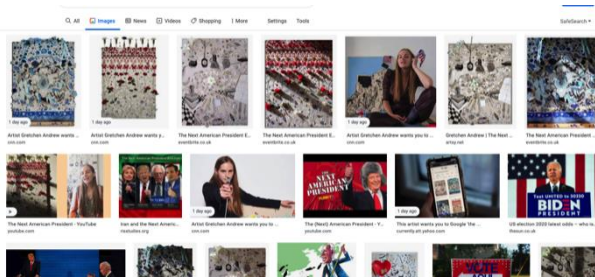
All Images News Videos Shopping More Settings Tools SafeSearch

1 day ago
Artist Gretchen Andrew wants yo...
cnn.com

Artist Gretchen Andrew wants y...
cnn.com

1 day ago
The Next American President E...
eventbrite.co.uk

1 day ago
The Next American President E...
eventbrite.co.uk

1 day ago
Artist Gretchen Andrew wants you to ...
cnn.com

Gretchen Andrew | The Next ...
artsy.net

The Next American President E...
eventbrite.co.uk

The Next American President - YouTube
youtube.com

Ivan and the Next America...
rossbullas.org

1 day ago
Artist Gretchen Andrew wants you to ...
cnn.com

The (Next) American President - Y...
youtube.com

1 day ago
This artist wants you to Google 'the ...
currently.att.yahoo.com

US election 2020 latest odds - who ...
ftasun.co.uk

THE NEXT AMERICAN PRESIDENT

Text UNITED to 30330
BIDEN PRESIDENT